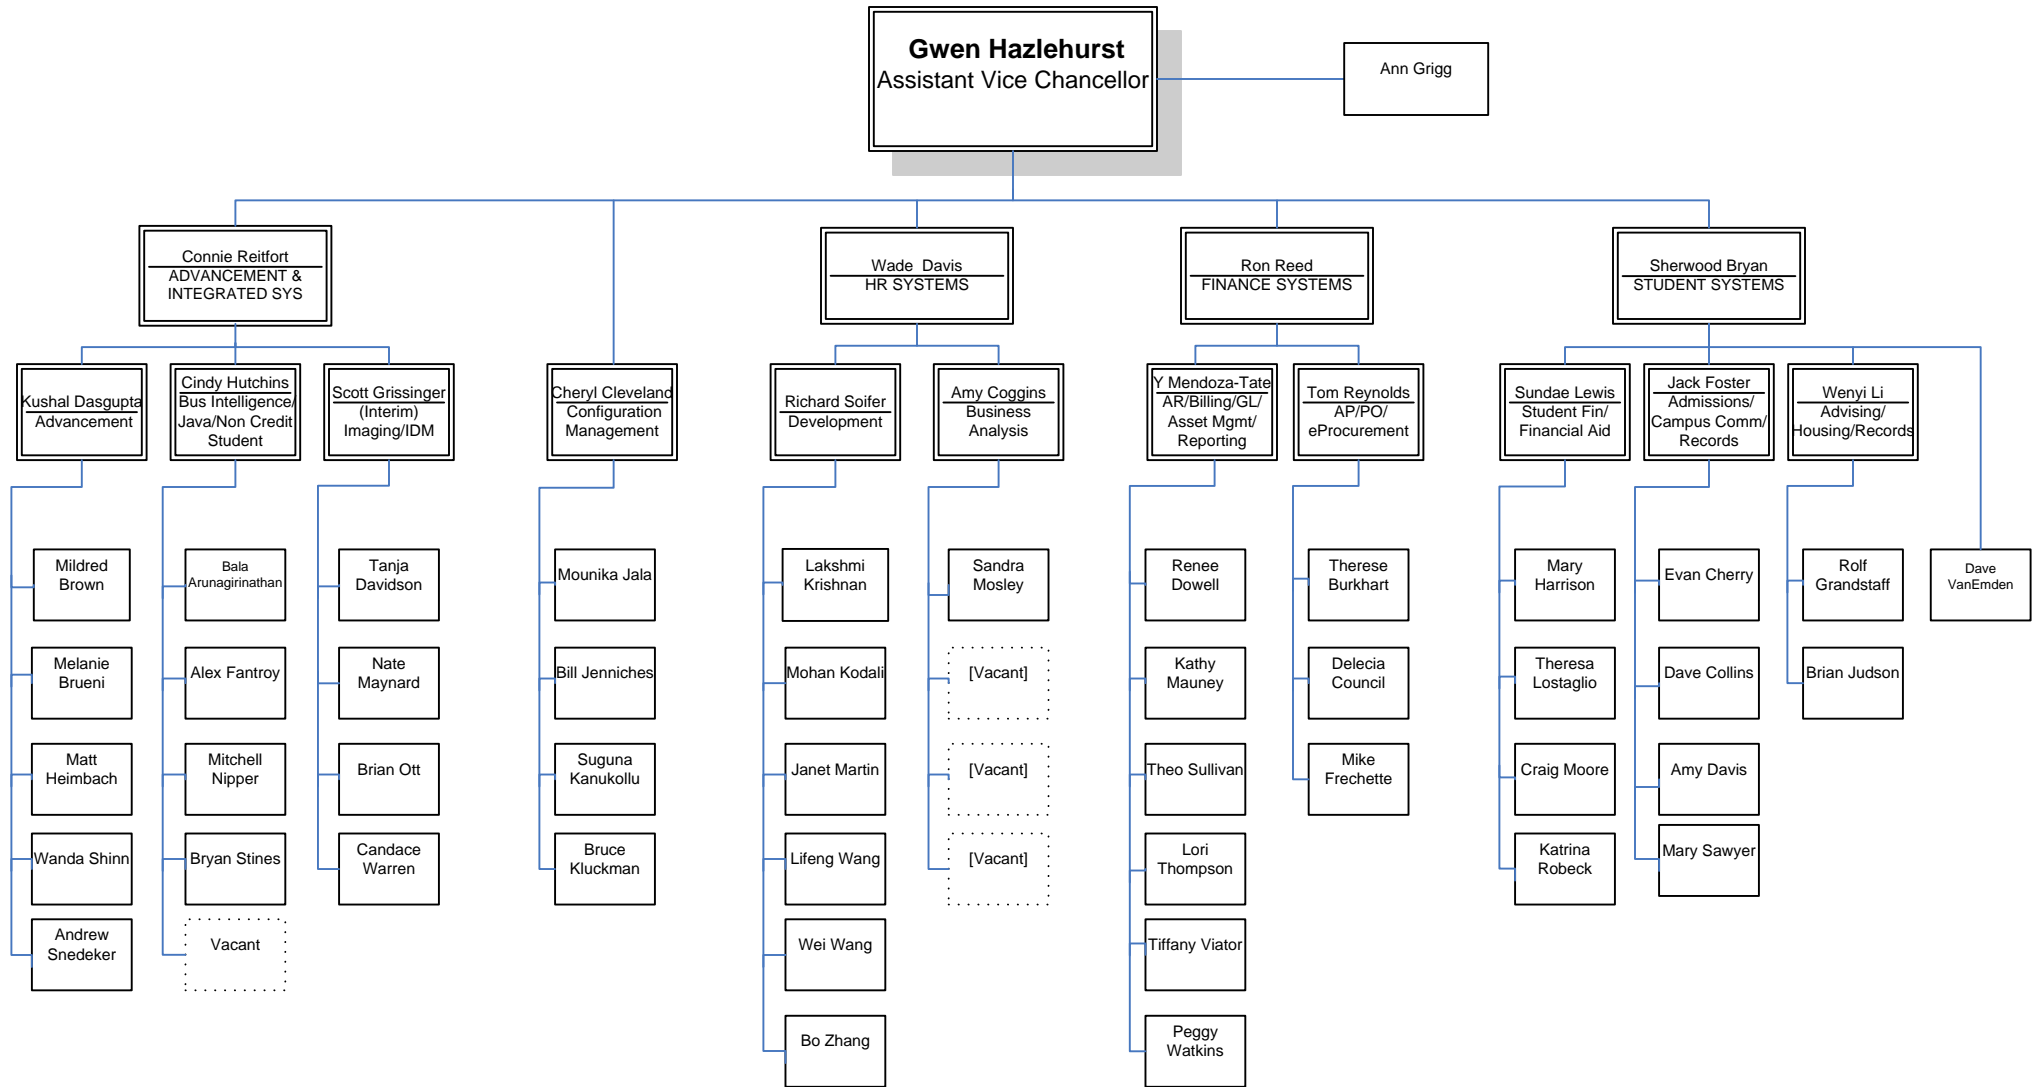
Gwen Hazlehurst
Assistant Vice Chancellor

Ann Grigg

Connie Reitfort
ADVANCEMENT & INTEGRATED SYS

Kushal Dasgupta
Advancement

Mildred Brown

Melanie Brueni

Matt Heimbach

Wanda Shinn

Andrew Snedeker

Cindy Hutchins
Bus Intelligence/ Java/Non Credit Student

Bala Arunagirinathan

Alex Fantroy

Mitchell Nipper

Bryan Stines

Vacant

Scott Grissinger
(Interim) Imaging/IDM

Tanja Davidson

Nate Maynard

Brian Ott

Candace Warren

Cheryl Cleveland
Configuration Management

Mounika Jala

Bill Jenniches

Suguna Kanukollu

Bruce Kluckman

Wade Davis
HR SYSTEMS

Richard Soifer
Development

Lakshmi Krishnan

Mohan Kodali

Janet Martin

Lifeng Wang

Wei Wang

Bo Zhang

Amy Coggins
Business Analysis

Sandra Mosley

[Vacant]

[Vacant]

[Vacant]

Ron Reed
FINANCE SYSTEMS

Y Mendoza-Tate
AR/Billing/GL/ Asset Mgmt/ Reporting

Renee Dowell

Kathy Mauney

Theo Sullivan

Lori Thompson

Tiffany Viator

Peggy Watkins

Tom Reynolds
AP/PO/ eProcurement

Therese Burkhart

Delecia Council

Mike Frechette

Sherwood Bryan
STUDENT SYSTEMS

Sundae Lewis
Student Fin/ Financial Aid

Mary Harrison

Theresa Lostaglio

Craig Moore

Katrina Robeck

Jack Foster
Admissions/ Campus Comm/ Records

Evan Cherry

Dave Collins

Amy Davis

Mary Sawyer

Wenyi Li
Advising/ Housing/Records

Rolf Grandstaff

Brian Judson

Dave VanEmden